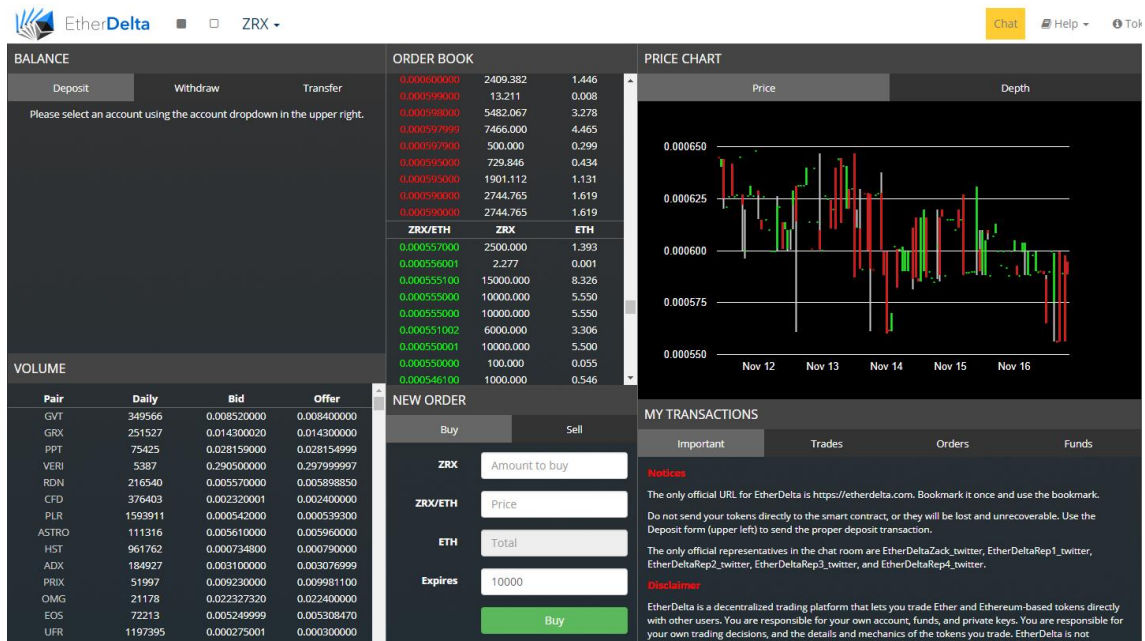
EtherDelta ZRX ▾

Chat Help ▾ Tok

BALANCE

Deposit | Withdraw | Transfer

Please select an account using the account dropdown in the upper right.

VOLUME

| Pair | Daily | Bid | Offer |
|---|---|---|---|
| GVT | 349566 | 0.008520000 | 0.008400000 |
| GRX | 251527 | 0.014300020 | 0.014300000 |
| PPT | 75425 | 0.028159000 | 0.028154999 |
| VERI | 5387 | 0.290500000 | 0.297999997 |
| RDN | 216540 | 0.005570000 | 0.005898850 |
| CFD | 376403 | 0.002320001 | 0.002400000 |
| PLR | 1593911 | 0.000542000 | 0.000539300 |
| ASTRO | 111316 | 0.005610000 | 0.005960000 |
| HST | 961762 | 0.000734800 | 0.000790000 |
| ADX | 184927 | 0.003100000 | 0.003076999 |
| PRIX | 51997 | 0.009230000 | 0.009981100 |
| OMG | 21178 | 0.022327320 | 0.022400000 |
| EOS | 72213 | 0.005249999 | 0.005308470 |
| UFR | 1197395 | 0.000275001 | 0.000300000 |

ORDER BOOK

| | | |
|---|---|---|
| 0.000600000 | 2409.382 | 1.446 |
| 0.000599000 | 13.211 | 0.008 |
| 0.000598000 | 5482.067 | 3.278 |
| 0.000597999 | 7466.000 | 4.465 |
| 0.000597900 | 500.000 | 0.299 |
| 0.000595000 | 729.846 | 0.434 |
| 0.000595000 | 1901.112 | 1.131 |
| 0.000590000 | 2744.765 | 1.619 |
| 0.000590000 | 2744.765 | 1.619 |
| ZRX/ETH | ZRX | ETH |
| 0.000557000 | 2500.000 | 1.393 |
| 0.000556001 | 2.277 | 0.001 |
| 0.000555100 | 15000.000 | 8.326 |
| 0.000555000 | 10000.000 | 5.550 |
| 0.000555000 | 10000.000 | 5.550 |
| 0.000551002 | 6000.000 | 3.306 |
| 0.000550001 | 10000.000 | 5.500 |
| 0.000550000 | 100.000 | 0.055 |
| 0.000546100 | 1000.000 | 0.546 |

NEW ORDER

Buy | Sell

ZRX Amount to buy

ZRX/ETH Price

ETH Total

Expires 10000

Buy

PRICE CHART

Price | Depth

0.000650
0.000625
0.000600
0.000575
0.000550
Nov 12 Nov 13 Nov 14 Nov 15 Nov 16

MY TRANSACTIONS

Important | Trades | Orders | Funds

Notices

The only official URL for EtherDelta is https://etherdelta.com. Bookmark it once and use the bookmark.

Do not send your tokens directly to the smart contract, or they will be lost and unrecoverable. Use the Deposit form (upper left) to send the proper deposit transaction.

The only official representatives in the chat room are EtherDeltaZack_twitter, EtherDeltaRep1_twitter, EtherDeltaRep2_twitter, EtherDeltaRep3_twitter, and EtherDeltaRep4_twitter.

Disclaimer

EtherDelta is a decentralized trading platform that lets you trade Ether and Ethereum-based tokens directly with other users. You are responsible for your own account, funds, and private keys. You are responsible for your own trading decisions, and the details and mechanics of the tokens you trade. EtherDelta is not